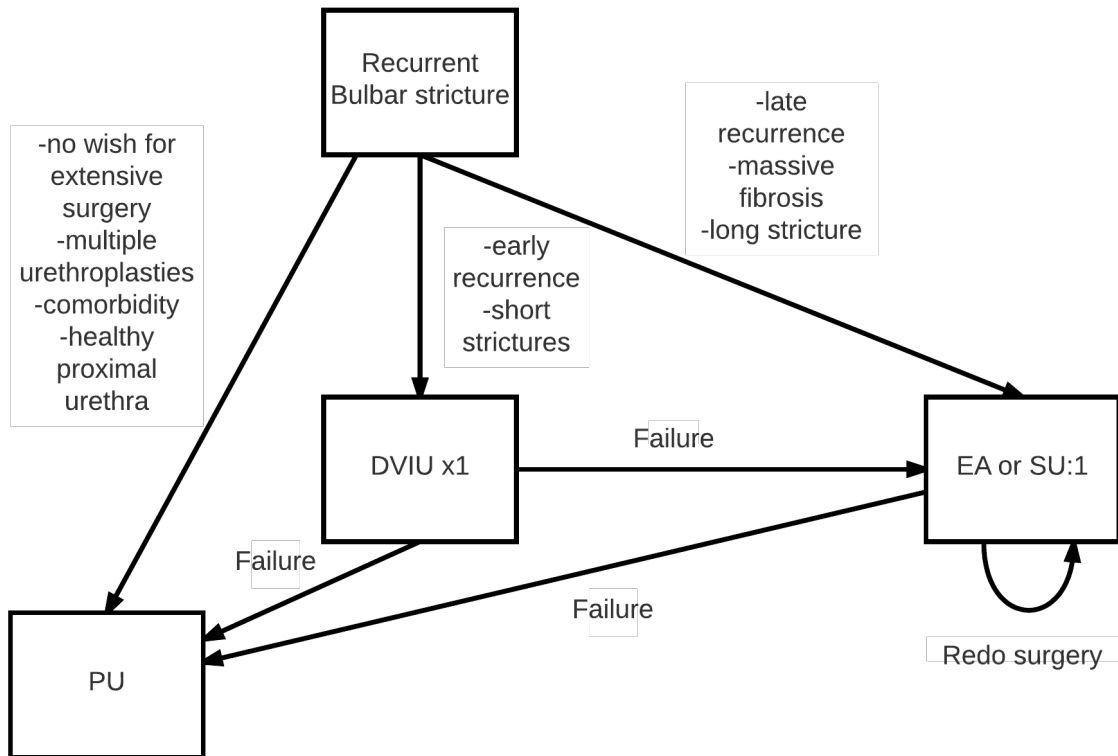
Recurrent Bulbar stricture

-no wish for extensive surgery
-multiple urethroplasties
-comorbidity
-healthy proximal urethra

-early recurrence
-short strictures

-late recurrence
-massive fibrosis
-long stricture

DVIU x1

Failure

EA or SU:1

Failure

Failure

PU

Redo surgery